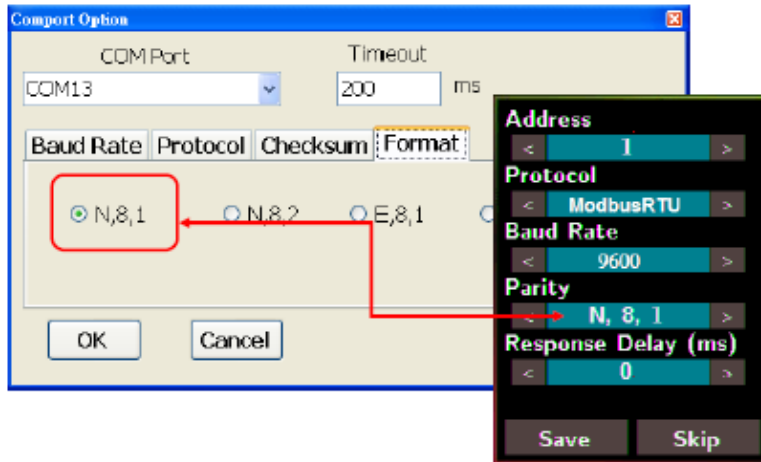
Comport Option

COM Port
COM13

Timeout
200 ms

Baud Rate | Protocol | Checksum | Format

N,8,1
N,8,2
E,8,1

OK
Cancel

Address
<
1
>
Protocol
<
ModbusRTU
>
Baud Rate
<
9600
>
Parity
<
N, 8, 1
>
Response Delay (ms)
<
0
>
Save
Skip